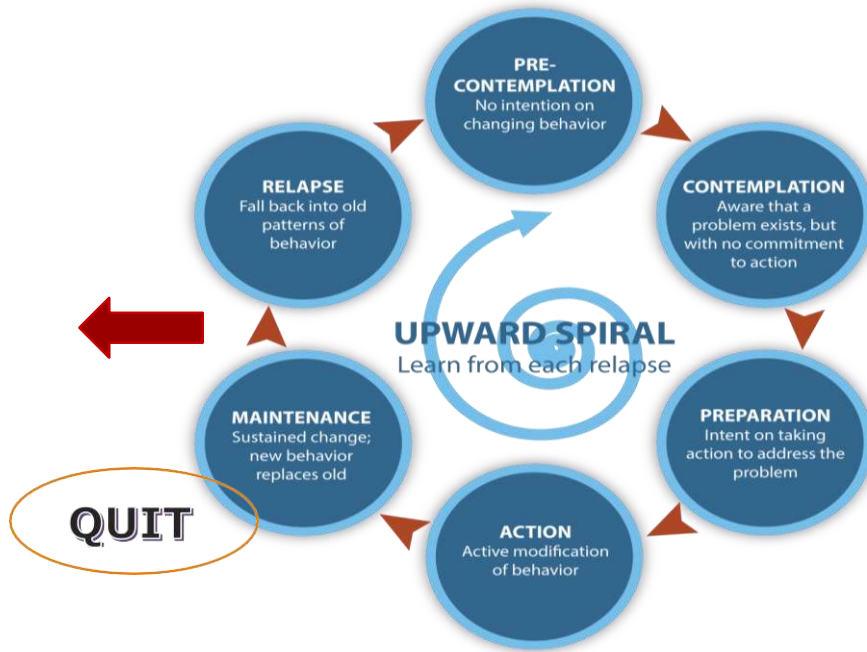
PRE-CONTEMPLATION
No intention on changing behavior

CONTEMPLATION
Aware that a problem exists, but with no commitment to action

PREPARATION
Intent on taking action to address the problem

ACTION
Active modification of behavior

MAINTENANCE
Sustained change; new behavior replaces old

RELAPSE
Fall back into old patterns of behavior

UPWARD SPIRAL
Learn from each relapse

QUIT